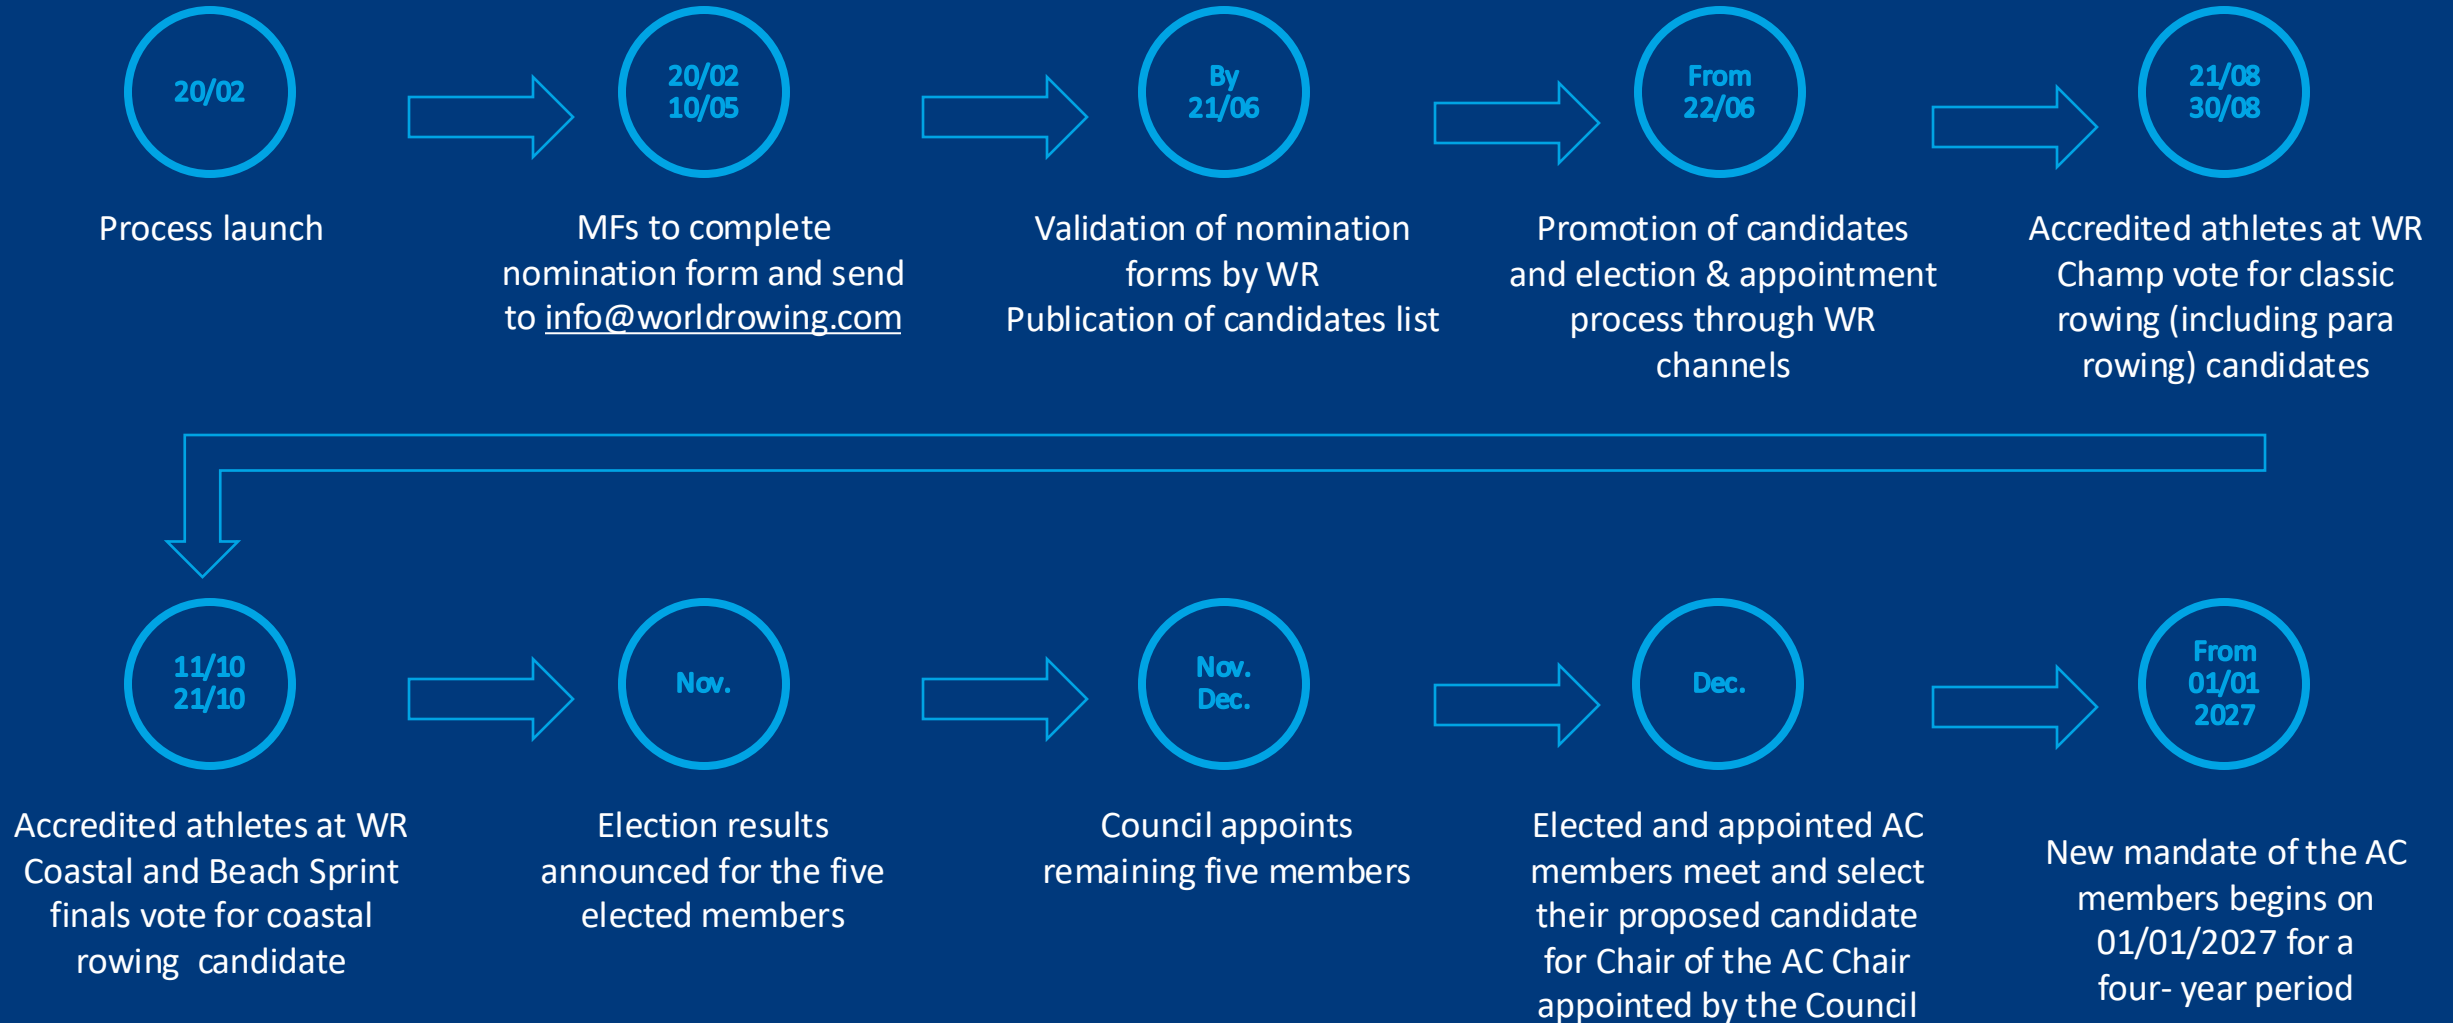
20/02

Process launch

20/02
10/05

MFs to complete nomination form and send to info@worldrowing.com

By
21/06

Validation of nomination forms by WR
Publication of candidates list

From
22/06

Promotion of candidates and election & appointment process through WR channels

21/08
30/08

Accredited athletes at WR Champ vote for classic rowing (including para rowing) candidates

11/10
21/10

Accredited athletes at WR Coastal and Beach Sprint finals vote for coastal rowing candidate

Nov.

Election results announced for the five elected members

Nov.
Dec.

Council appoints remaining five members

Dec.

Elected and appointed AC members meet and select their proposed candidate for Chair of the AC Chair appointed by the Council

From
01/01
2027

New mandate of the AC members begins on 01/01/2027 for a four- year period